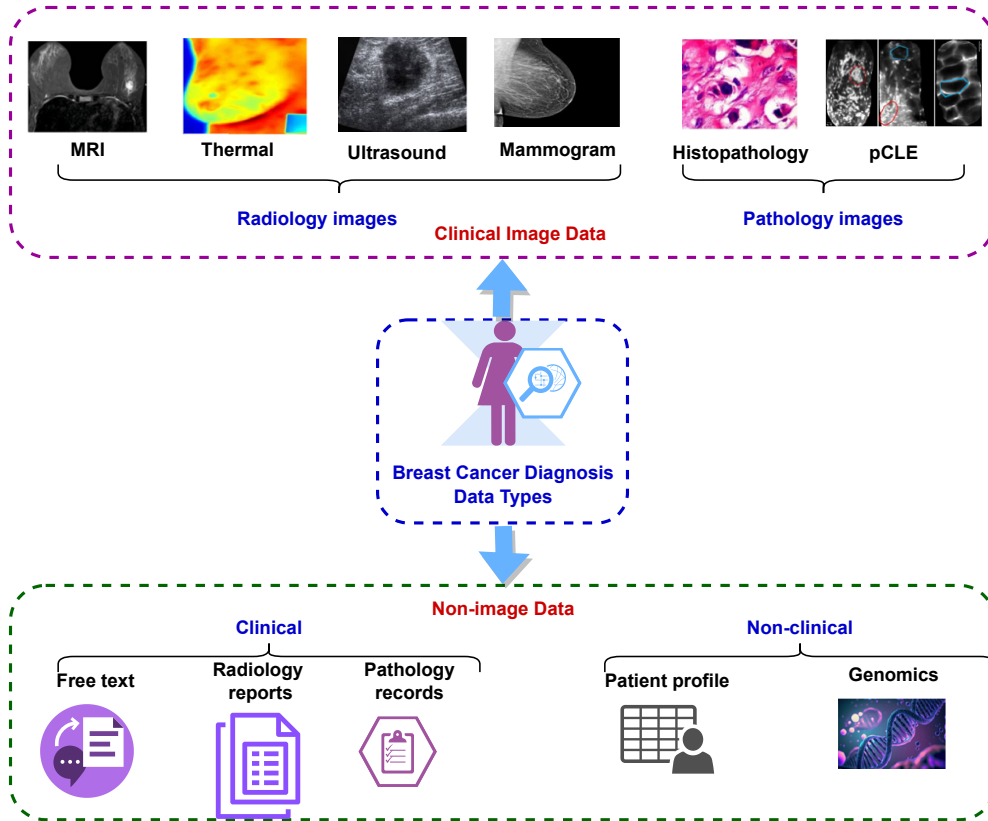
MRI

Thermal

Ultrasound

Mammogram

Histopathology

pCLE

Radiology images

Pathology images

Clinical Image Data

Breast Cancer Diagnosis Data Types

Non-image Data

Clinical

Non-clinical

Free text

Radiology reports

Pathology records

Patient profile

Genomics